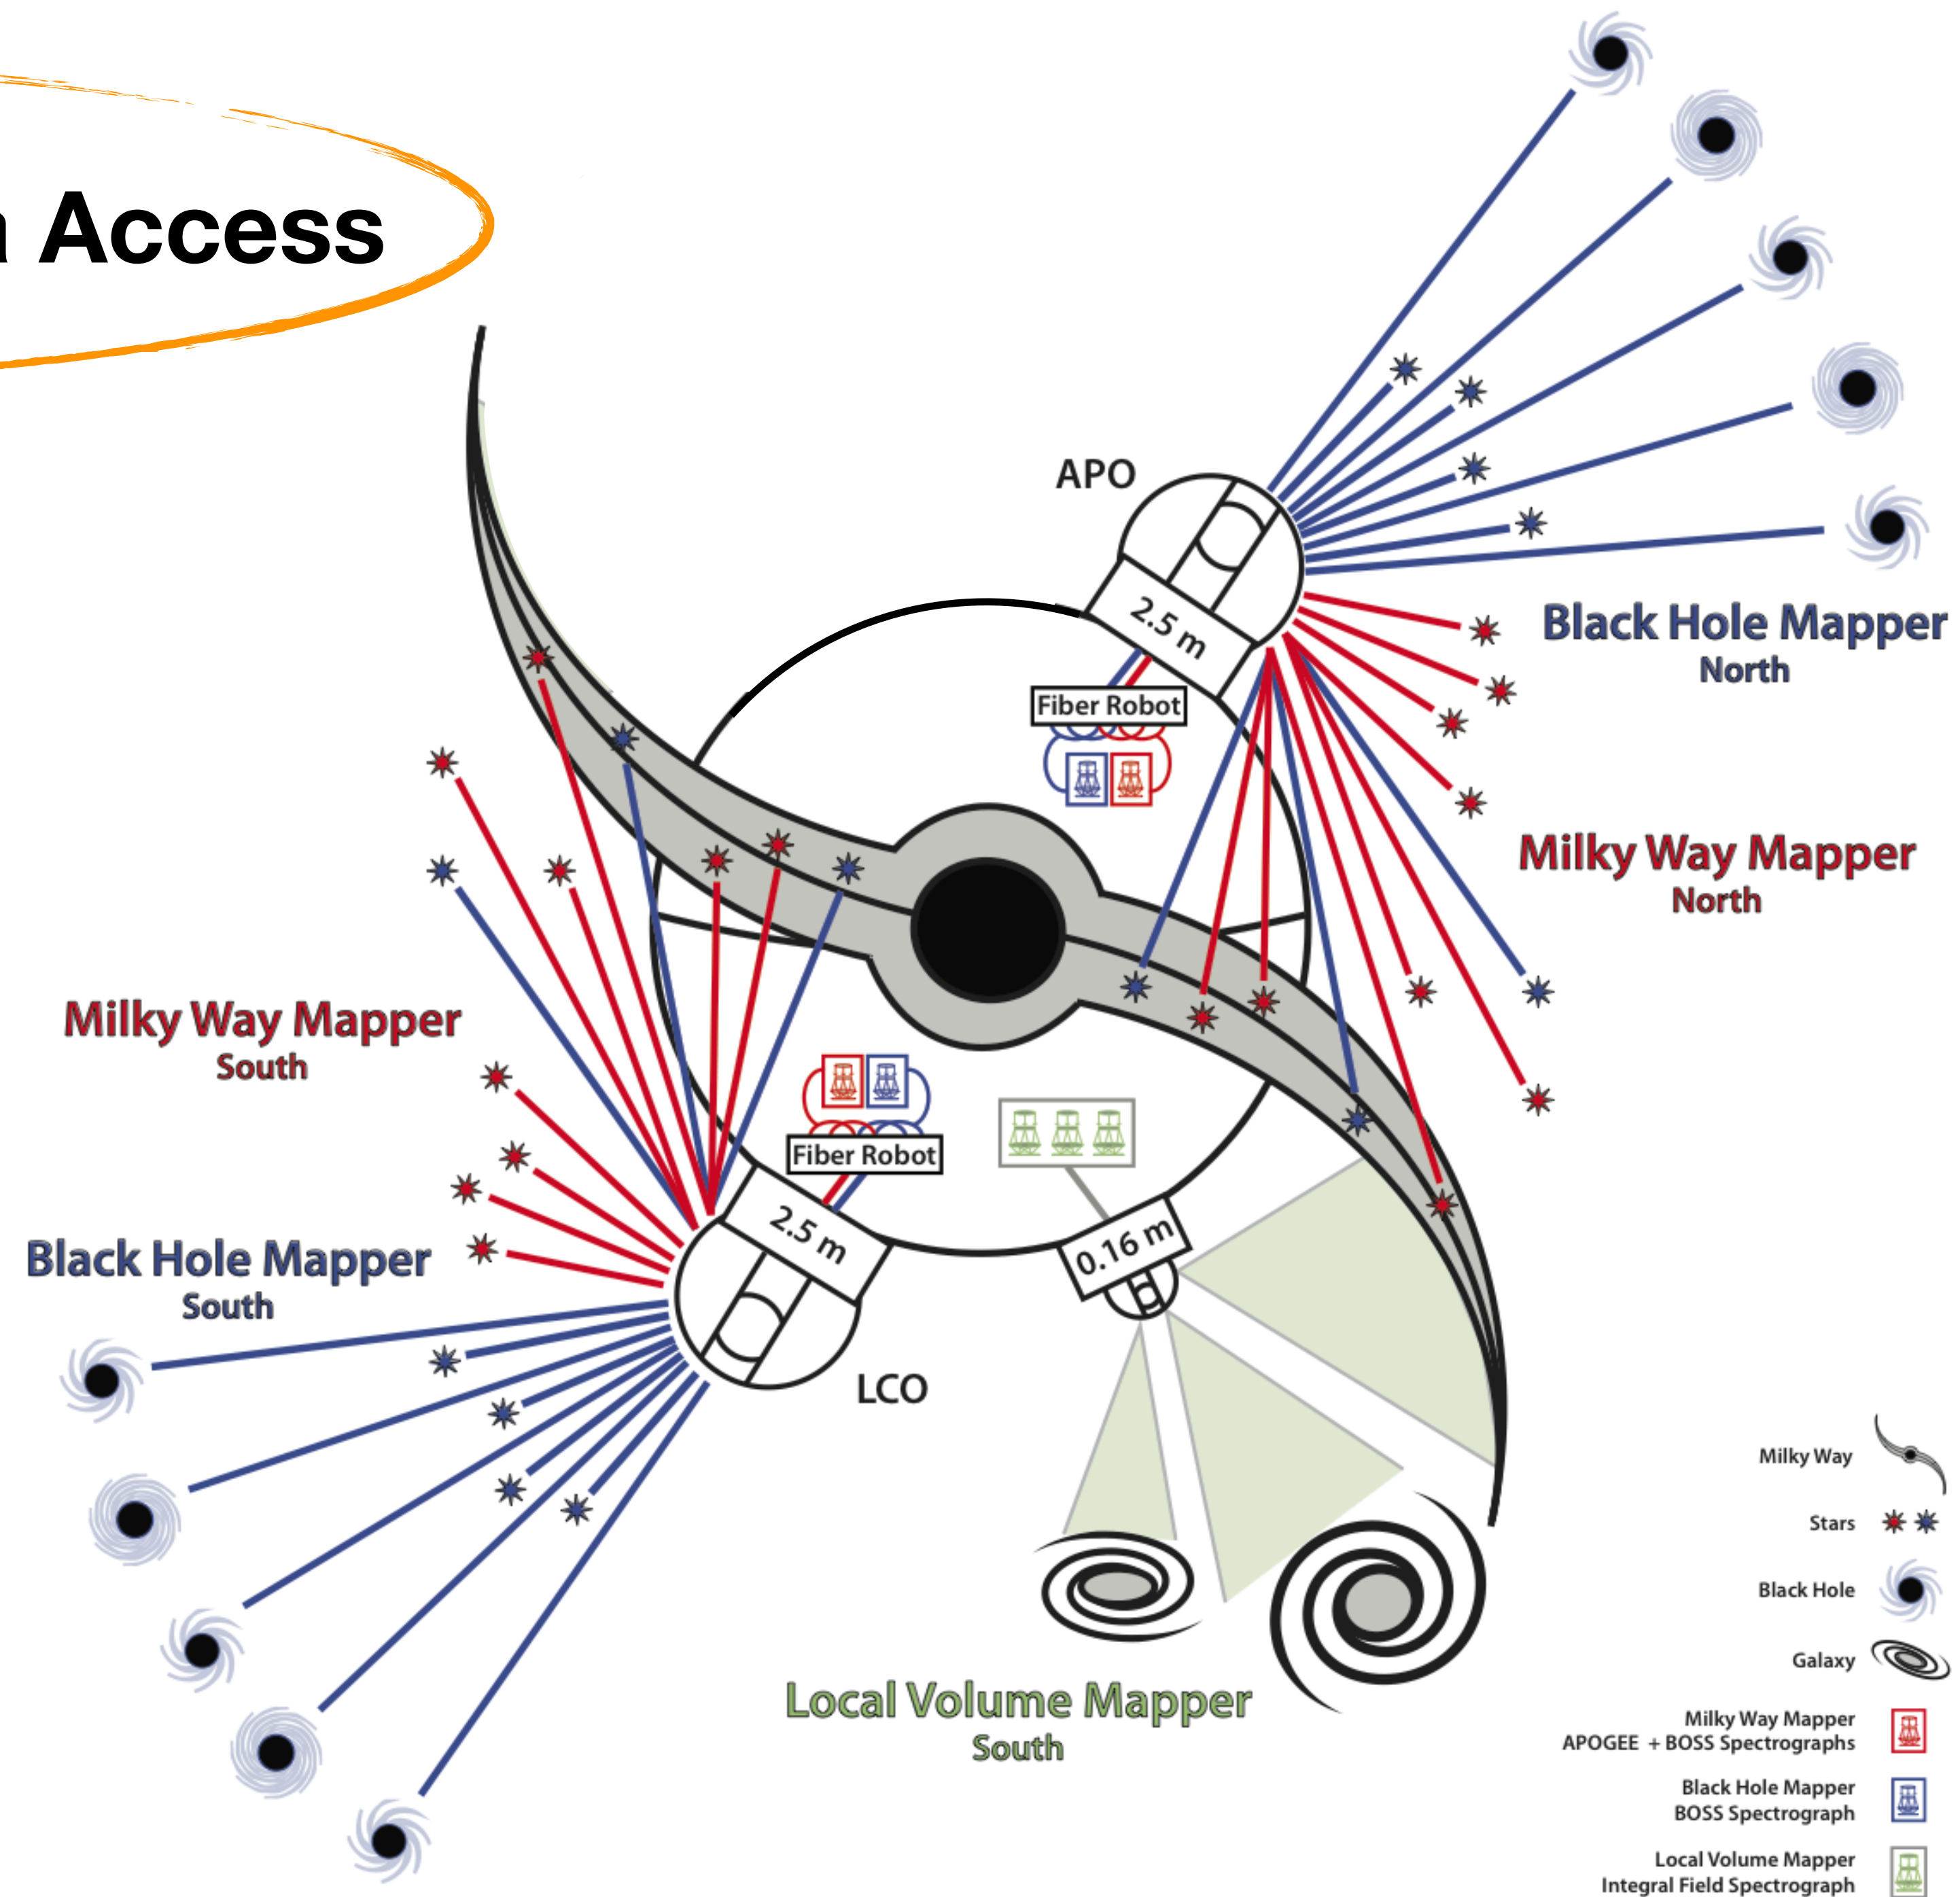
Access

APO

2.5 m

Fiber Robot

Black Hole Mapper
North

Milky Way Mapper
North

Milky Way Mapper
South

Fiber Robot

2.5 m

0.16 m

Black Hole Mapper
South

LCO

Local Volume Mapper
South

Milky Way

Stars

Black Hole

Galaxy

Milky Way Mapper
APOGEE + BOSS Spectrographs

Black Hole Mapper
BOSS Spectrograph

Local Volume Mapper
Integral Field Spectrograph